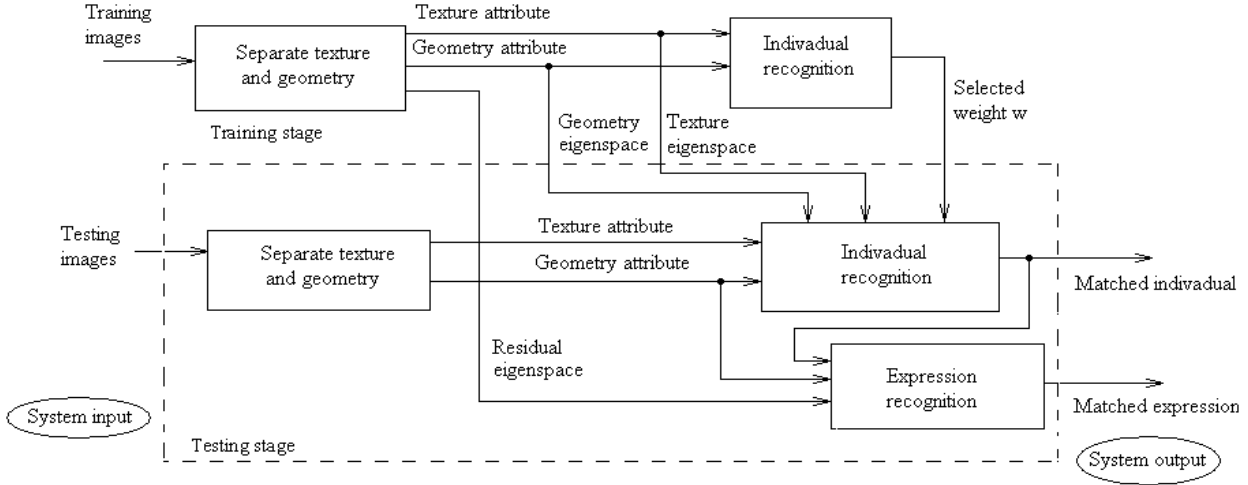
Training images

Separate texture and geometry

Texture attribute

Geometry attribute

Indivadual recognition

Selected weight w

Training stage

Geometry eigenspace

Texture eigenspace

Testing images

Separate texture and geometry

Texture attribute

Geometry attribute

Indivadual recognition

Matched indivadual

Residual eigenspace

Expression recognition

Matched expression

System input

Testing stage

System output